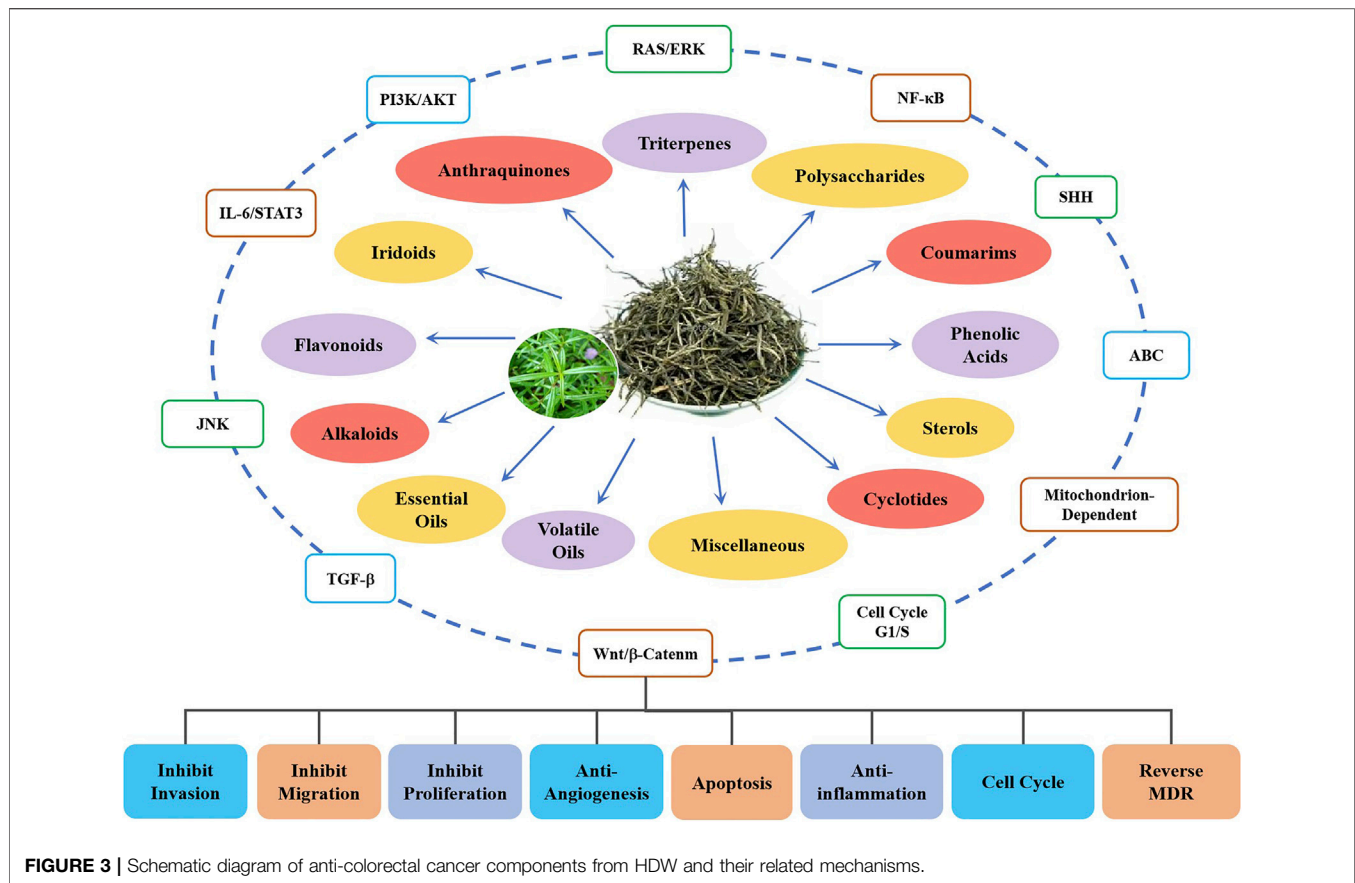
RAS/ERK

PI3K/AKT

NF-κB

IL-6/STAT3

SHH

ABC

JNK

Mitochondrion-Dependent

TGF-β

Cell Cycle G1/S

Wnt/β-Catenm

Triterpenes

Anthraquinones

Polysaccharides

Iridoids

Coumarims

Flavonoids

Phenolic Acids

Alkaloids

Sterols

Essential Oils

Volatile Oils

Miscellaneous

Cyclotides

| Inhibit Invasion | Inhibit Migration | Inhibit Proliferation | Anti-Angiogenesis | Apoptosis | Anti-inflammation | Cell Cycle | Reverse MDR |
|---|---|---|---|---|---|---|---|

**FIGURE 3 |** Schematic diagram of anti-colorectal cancer components from HDW and their related mechanisms.